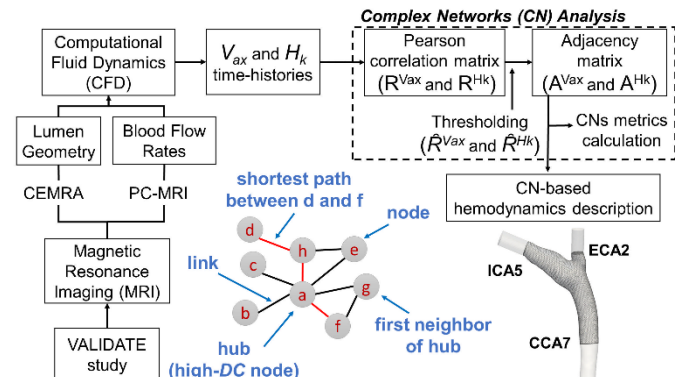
Complex Networks (CN) Analysis

Computational Fluid Dynamics (CFD)

$V_{ax}$ and $H_k$ time-histories

Pearson correlation matrix ($R^{Vax}$ and $R^{Hk}$)

Adjacency matrix ($A^{Vax}$ and $A^{Hk}$)

Thresholding ($\hat{R}^{Vax}$ and $\hat{R}^{Hk}$)

CNs metrics calculation

Lumen Geometry

Blood Flow Rates

CEMRA

PC-MRI

CN-based hemodynamics description

Magnetic Resonance Imaging (MRI)

VALIDATE study

shortest path between d and f

node

link

hub (high-DC node)

first neighbor of hub

d h e c a g b f

ICA5

ECA2

CCA7